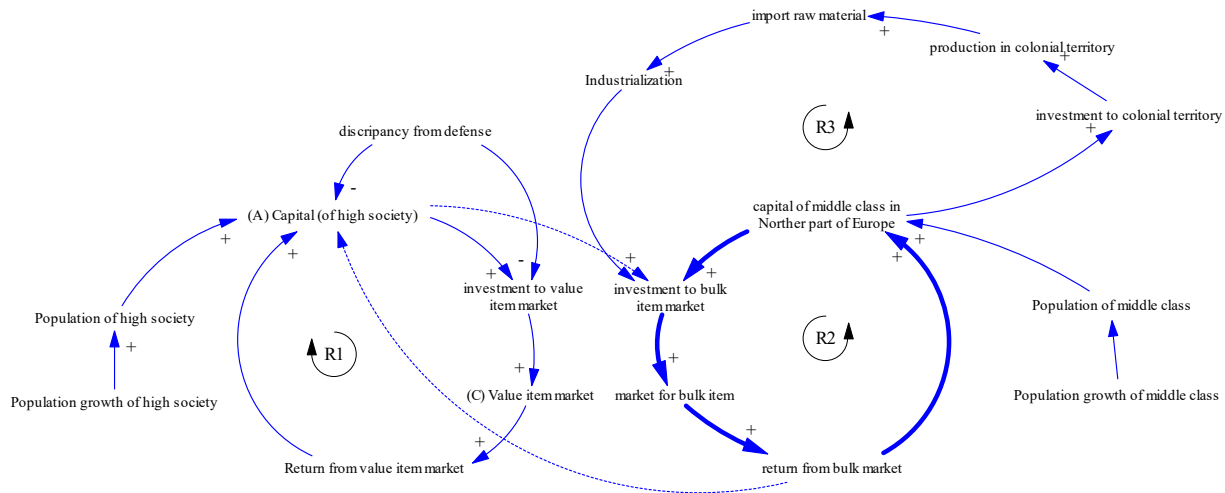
import raw material
+
production in colonial territory
+
Industrialization
+
R3
investment to colonial territory
+
discripancy from defense
-
(A) Capital (of high society)
+
+
capital of middle class in Norther part of Europe
+
+
+
-
+
investment to value item market
+
investment to bulk item market
Population of high society
+
Population growth of high society
R1
+
(C) Value item market
+
market for bulk item
R2
Population of middle class
Population growth of middle class
+
Return from value item market
+
return from bulk market